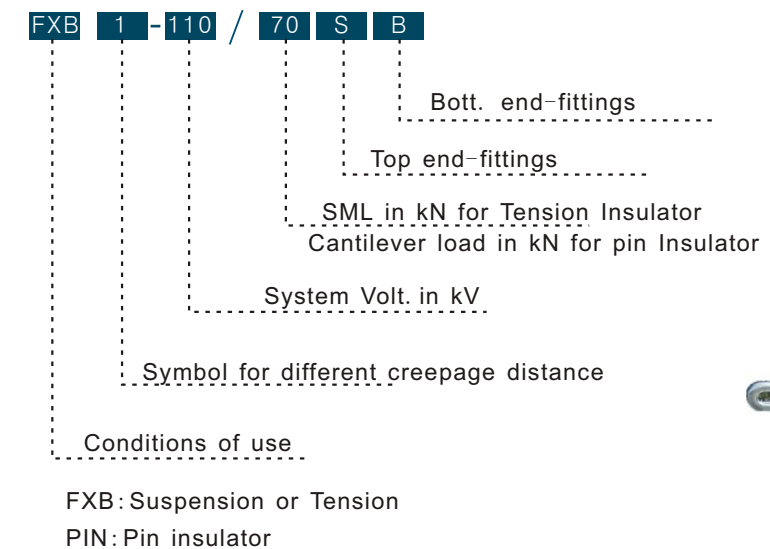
FXB 1 - 110 / 70 S B

Bott. end-fittings

Top end-fittings

SML in kN for Tension Insulator
Cantilever load in kN for pin Insulator

System Volt. in kV

Symbol for different creepage distance

Conditions of use

FXB: Suspension or Tension
PIN: Pin insulator